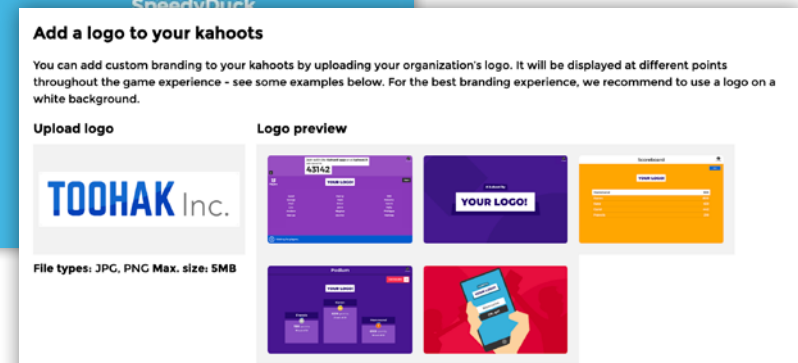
SpeedyDuck

Add a logo to your kahoots

You can add custom branding to your kahoots by uploading your organization's logo. It will be displayed at different points throughout the game experience - see some examples below. For the best branding experience, we recommend to use a logo on a white background.

Upload logo

TOOHAK Inc.

File types: JPG, PNG Max. size: 5MB

Logo preview

43142

YOUR LOGO

YOUR LOGO!

Scoreboard

YOUR LOGO

Podium

YOUR LOGO

YOUR LOGO